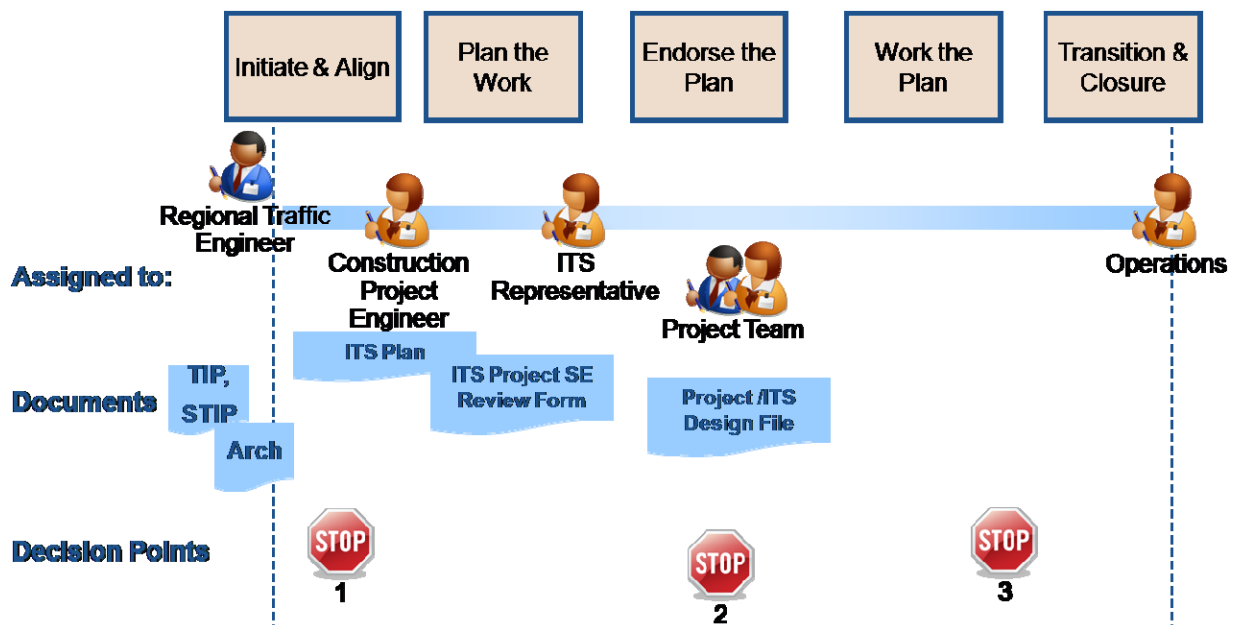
Initiate & Align

Plan the Work

Endorse the Plan

Work the Plan

Transition & Closure

Regional Traffic Engineer

Construction Project Engineer

ITS Representative

Operations

Project Team

Assigned to:

Documents

TIP, STIP

Arch

ITS Plan

ITS Project SE Review Form

Project /ITS Design File

Decision Points

STOP
1

STOP
2

STOP
3